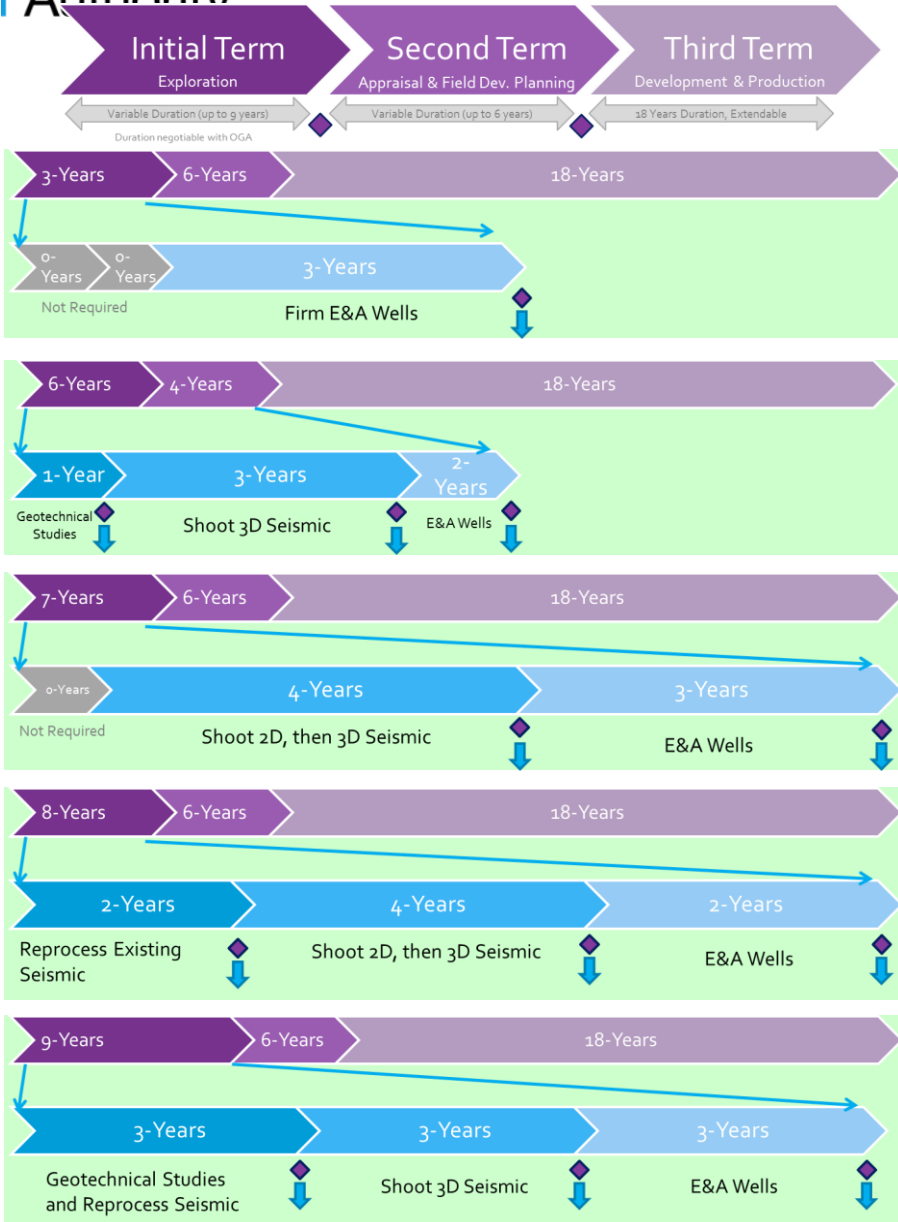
Initial Term
Exploration

Second Term
Appraisal & Field Dev. Planning

Third Term
Development & Production

Variable Duration (up to 9 years)
Duration negotiable with OGA

Variable Duration (up to 6 years)

18 Years Duration, Extendable

3-Years
6-Years
18-Years

0-Years
0-Years
3-Years
Not Required
Firm E&A Wells

6-Years
4-Years
18-Years

1-Year
3-Years
2-Years
Geotechnical Studies
Shoot 3D Seismic
E&A Wells

7-Years
6-Years
18-Years

0-Years
4-Years
3-Years
Not Required
Shoot 2D, then 3D Seismic
E&A Wells

8-Years
6-Years
18-Years

2-Years
4-Years
2-Years
Reprocess Existing Seismic
Shoot 2D, then 3D Seismic
E&A Wells

9-Years
6-Years
18-Years

3-Years
3-Years
3-Years
Geotechnical Studies and Reprocess Seismic
Shoot 3D Seismic
E&A Wells